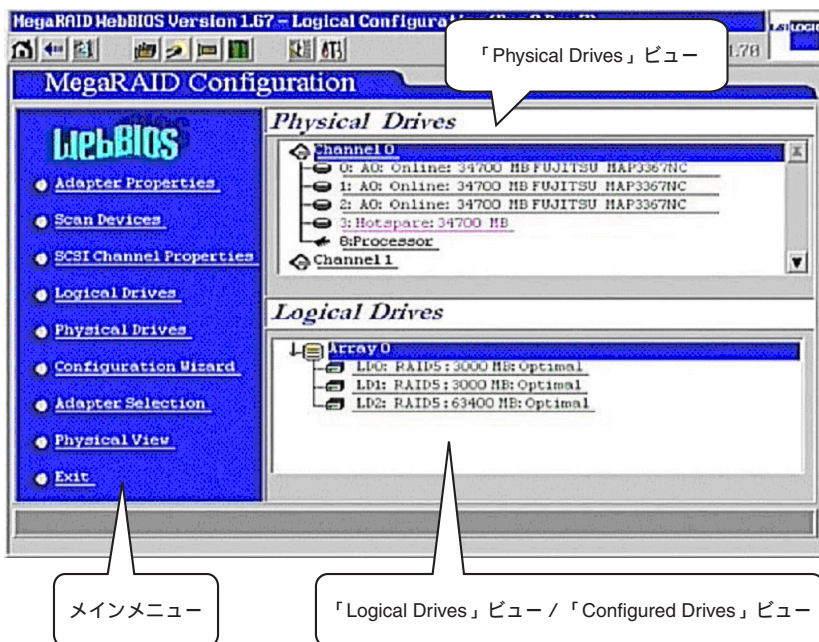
MegaRAID WebBIOS Version 1.67 – Logical Configuration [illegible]

「Physical Drives」ビュー

1.78

MegaRAID Configuration

WebBIOS

Adapter Properties

Scan Devices

SCSI Channel Properties

Logical Drives

Physical Drives

Configuration Wizard

Adapter Selection

Physical View

Exit

Physical Drives

Channel 0

0: A0: Online: 34700 MB FUJITSU MAP3367NC

1: A0: Online: 34700 MB FUJITSU MAP3367NC

2: A0: Online: 34700 MB FUJITSU MAP3367NC

3: Hotspare: 34700 MB

8:Processor

Channel 1

Logical Drives

Array 0

LD0: RAID5: 3000 MB: Optimal

LD1: RAID5: 3000 MB: Optimal

LD2: RAID5: 63400 MB: Optimal

メインメニュー

「Logical Drives」ビュー / 「Configured Drives」ビュー